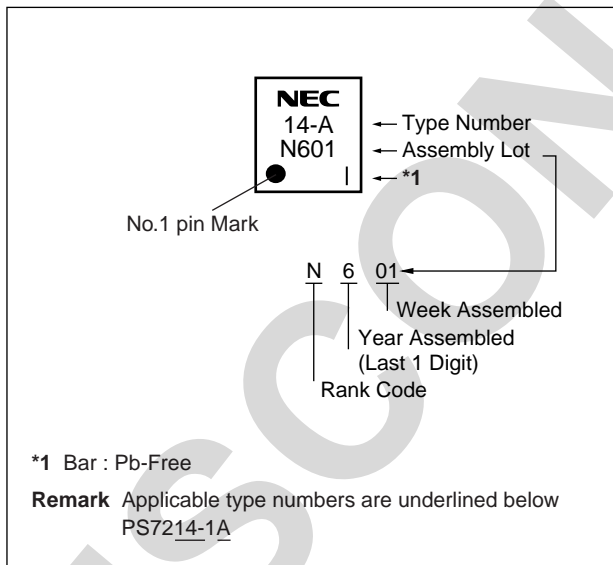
NEC
14-A
N601
|

Type Number
Assembly Lot
*1

No.1 pin Mark

N 6 01

Week Assembled
Year Assembled
(Last 1 Digit)
Rank Code

*1 Bar : Pb-Free

Remark Applicable type numbers are underlined below
PS7214-1A